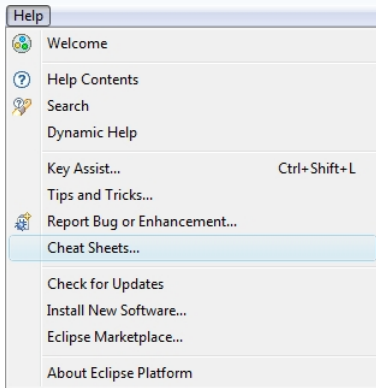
Help

Welcome

Help Contents
Search
Dynamic Help

Key Assist... Ctrl+Shift+L
Tips and Tricks...
Report Bug or Enhancement...
Cheat Sheets...

Check for Updates
Install New Software...
Eclipse Marketplace...

About Eclipse Platform